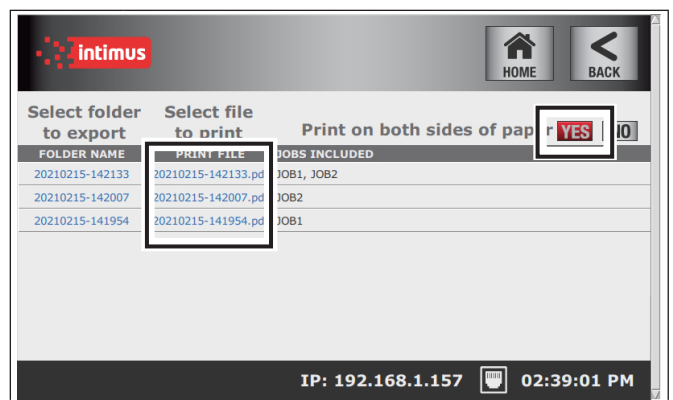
intimus

HOME

BACK

Select folder to export

Select file to print

Print on both sides of paper YES NO

| FOLDER NAME | PRINT FILE | JOBS INCLUDED |
|---|---|---|
| 20210215-142133 | 20210215-142133.pd | JOB1, JOB2 |
| 20210215-142007 | 20210215-142007.pd | JOB2 |
| 20210215-141954 | 20210215-141954.pd | JOB1 |

IP: 192.168.1.157

02:39:01 PM